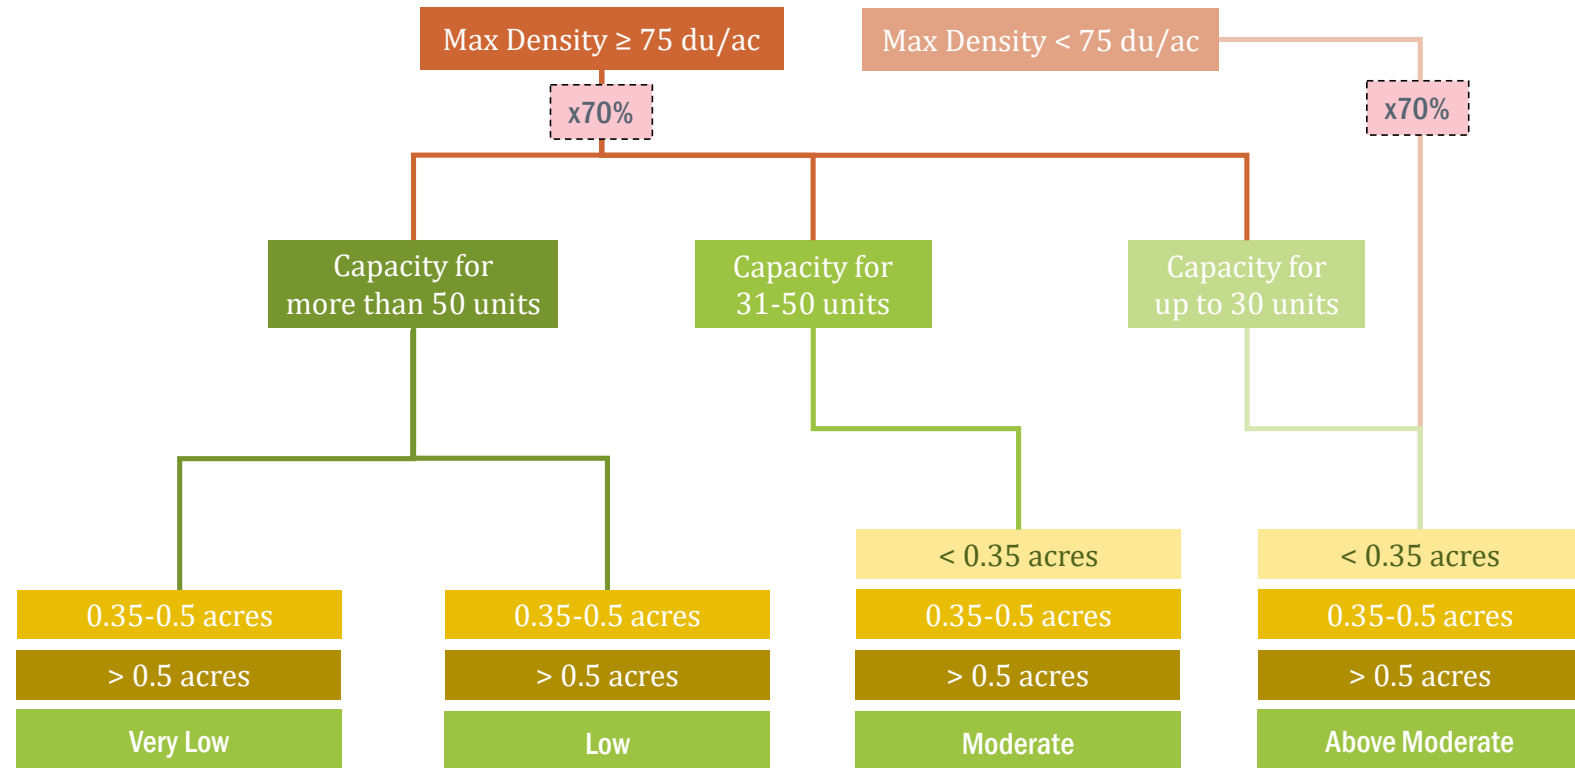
Max Density ≥ 75 du/ac

Max Density < 75 du/ac

x70%

x70%

Capacity for more than 50 units

Capacity for 31-50 units

Capacity for up to 30 units

< 0.35 acres

< 0.35 acres

0.35-0.5 acres

0.35-0.5 acres

0.35-0.5 acres

0.35-0.5 acres

> 0.5 acres

> 0.5 acres

> 0.5 acres

> 0.5 acres

Very Low

Low

Moderate

Above Moderate